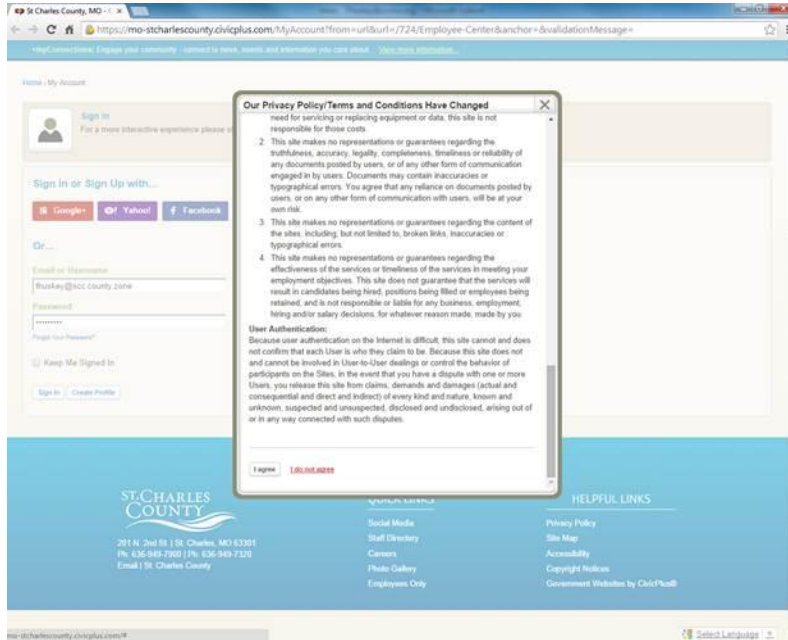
St Charles County, MO - C ×

https://mo-stcharlescounty.civicplus.com/MyAccount?from=url&url=/724/Employee-Center&anchor=&validationMessage=

Home › My Account

Sign In
For a more interactive experience please s

Sign In or Sign Up with...

Google+ Yahoo! Facebook

Or...

Email or Username
lbuskey@scc.county.zone

Password
••••••••

Forgot Your Password?

Keep Me Signed In

Sign In Create Profile

Our Privacy Policy/Terms and Conditions Have Changed

need for servicing or replacing equipment or data, this site is not responsible for those costs.

2. This site makes no representations or guarantees regarding the truthfulness, accuracy, legality, completeness, timeliness or reliability of any documents posted by users, or of any other form of communication engaged in by users. Documents may contain inaccuracies or typographical errors. You agree that any reliance on documents posted by users, or on any other form of communication with users, will be at your own risk.

3. This site makes no representations or guarantees regarding the content of the sites, including, but not limited to, broken links, inaccuracies or typographical errors.

4. This site makes no representations or guarantees regarding the effectiveness of the services or timeliness of the services in meeting your employment objectives. This site does not guarantee that the services will result in candidates being hired, positions being filled or employees being retained, and is not responsible or liable for any business, employment, hiring and/or salary decisions, for whatever reason made, made by you.

User Authentication:
Because user authentication on the Internet is difficult, this site cannot and does not confirm that each User is who they claim to be. Because this site does not and cannot be involved in User-to-User dealings or control the behavior of participants on the Sites, in the event that you have a dispute with one or more Users, you release this site from claims, demands and damages (actual and consequential and direct and indirect) of every kind and nature, known and unknown, suspected and unsuspected, disclosed and undisclosed, arising out of or in any way connected with such disputes.

I agree I do not agree

ST. CHARLES COUNTY

201 N. 2nd St | St. Charles, MO 63301
Ph: 636-949-7900 | Fx: 636-949-7320
Email | St. Charles County

QUICK LINKS
Social Media
Staff Directory
Careers
Photo Gallery
Employees Only

HELPFUL LINKS
Privacy Policy
Site Map
Accessibility
Copyright Notices
Government Websites by CivicPlus®

mo-stcharlescounty.civicplus.com/#

Select Language